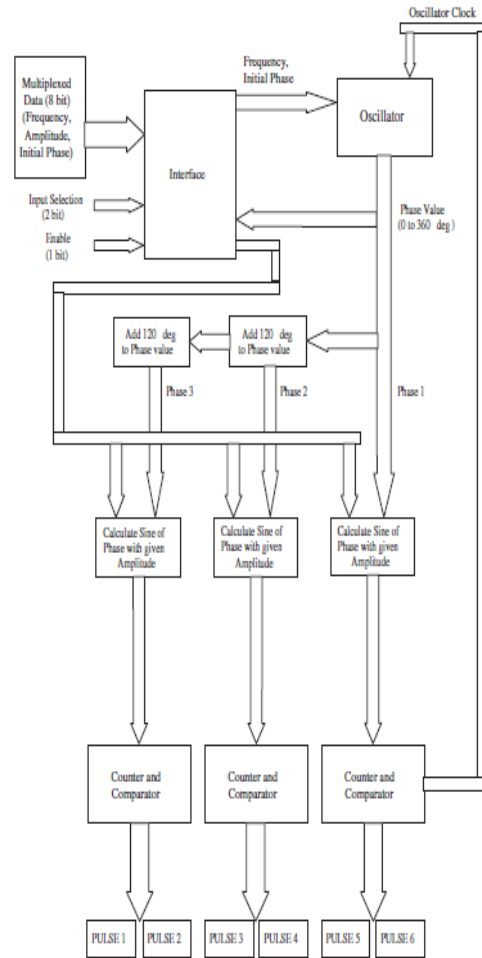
Oscillator Clock

Multiplexed Data (8 bit) (Frequency, Amplitude, Initial Phase)

Frequency, Initial Phase

Oscillator

Interface

Input Selection (2 bit)

Enable (1 bit)

Phase Value (0 to 360 deg)

Add 120 deg to Phase value

Add 120 deg to Phase value

Phase 3

Phase 2

Phase 1

Calculate Sine of Phase with given Amplitude

Calculate Sine of Phase with given Amplitude

Calculate Sine of Phase with given Amplitude

Counter and Comparator

Counter and Comparator

Counter and Comparator

PULSE 1

PULSE 2

PULSE 3

PULSE 4

PULSE 5

PULSE 6